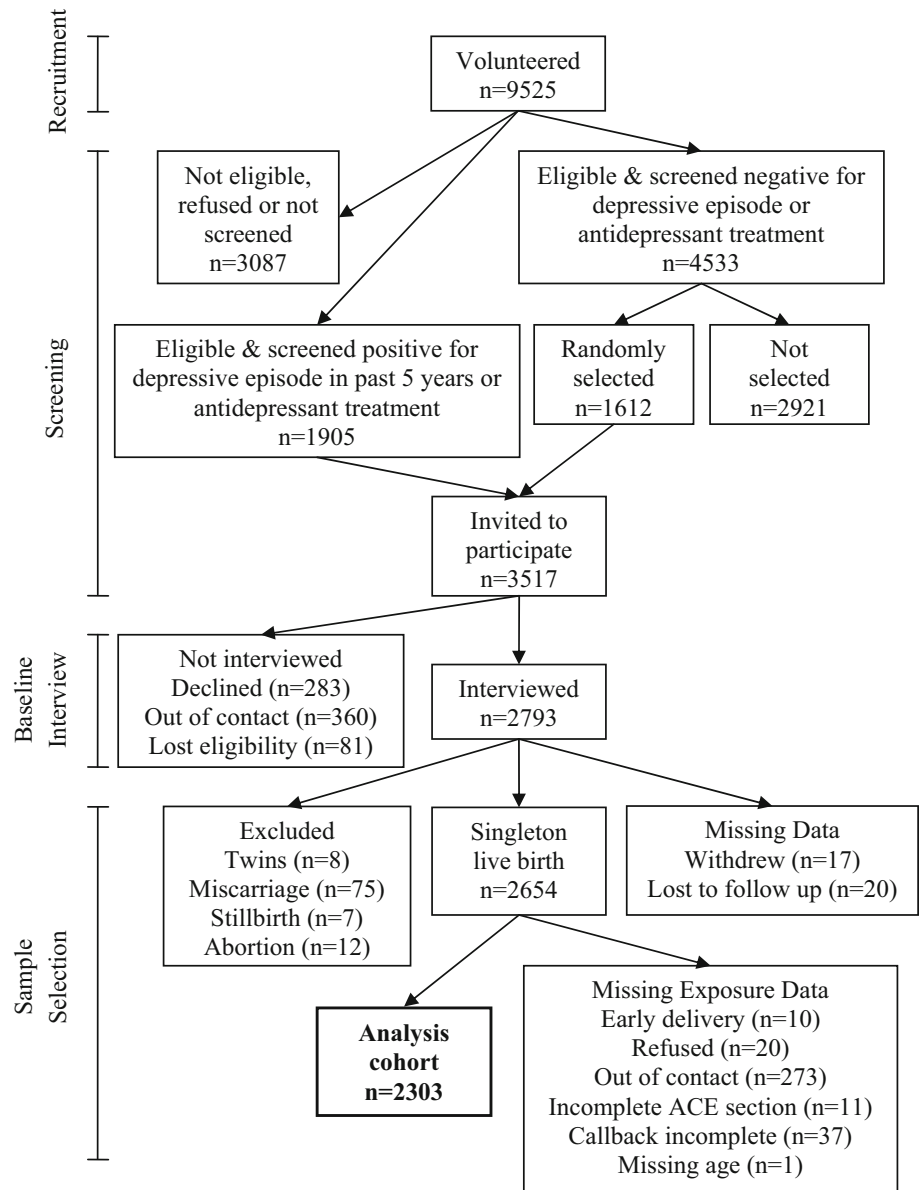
Recruitment

Volunteered
n=9525

Screening

Not eligible, refused or not screened
n=3087

Eligible & screened negative for depressive episode or antidepressant treatment
n=4533

Eligible & screened positive for depressive episode in past 5 years or antidepressant treatment
n=1905

Randomly selected
n=1612

Not selected
n=2921

Invited to participate
n=3517

Baseline Interview

Not interviewed
Declined (n=283)
Out of contact (n=360)
Lost eligibility (n=81)

Interviewed
n=2793

Sample Selection

Excluded
Twins (n=8)
Miscarriage (n=75)
Stillbirth (n=7)
Abortion (n=12)

Singleton live birth
n=2654

Missing Data
Withdrew (n=17)
Lost to follow up (n=20)

**Analysis cohort n=2303**

Missing Exposure Data
Early delivery (n=10)
Refused (n=20)
Out of contact (n=273)
Incomplete ACE section (n=11)
Callback incomplete (n=37)
Missing age (n=1)